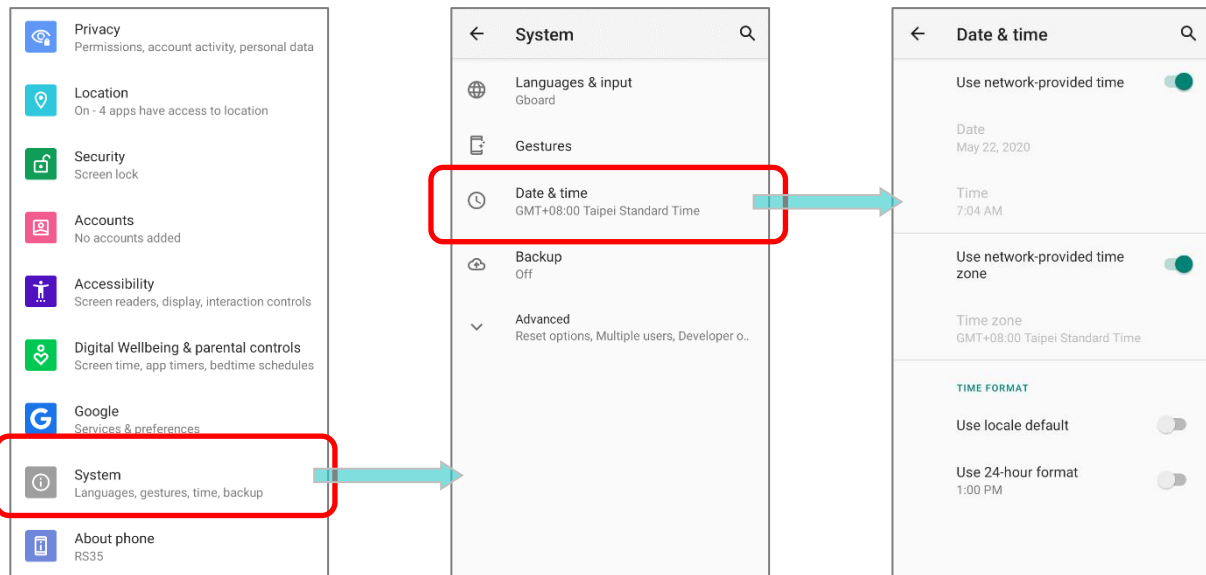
Privacy
Permissions, account activity, personal data

Location
On - 4 apps have access to location

Security
Screen lock

Accounts
No accounts added

Accessibility
Screen readers, display, interaction controls

Digital Wellbeing & parental controls
Screen time, app timers, bedtime schedules

Google
Services & preferences

System
Languages, gestures, time, backup

About phone
RS35

System

Languages & input
Gboard

Gestures

Date & time
GMT+08:00 Taipei Standard Time

Backup
Off

Advanced
Reset options, Multiple users, Developer o..

Date & time

Use network-provided time

Date
May 22, 2020

Time
7:04 AM

Use network-provided time zone

Time zone
GMT+08:00 Taipei Standard Time

TIME FORMAT

Use locale default

Use 24-hour format
1:00 PM